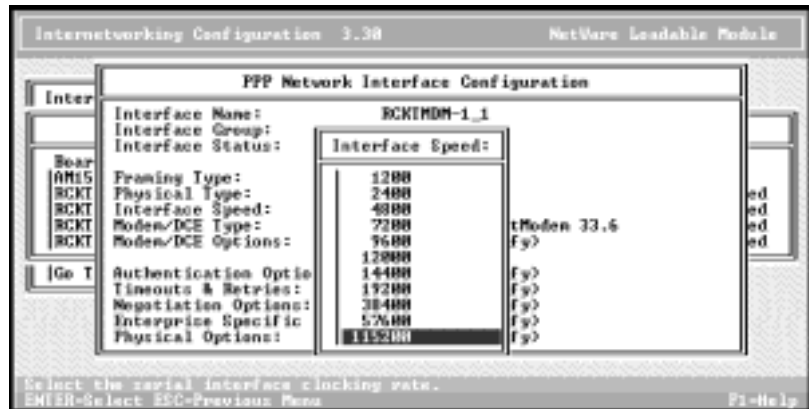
Internetworking Configuration 3.30 NetWare Loadable Module

Inter

Boar
AM15
RCKT
RCKT
RCKT
RCKT

Go T

PPP Network Interface Configuration

Interface Name: RCKTMDM-1_1
Interface Group:
Interface Status:

Framing Type:
Physical Type:
Interface Speed:
Modem/DCE Type:
Modem/DCE Options:

Authentication Optio
Timeouts & Retries:
Negotiation Options:
Enterprise Specific
Physical Options:

Interface Speed:

1200
2400
4800
7200
9600
12000
14400
19200
38400
57600
115200

tModem 33.6
fy>
fy>
fy>
fy>
fy>
fy>

ed
ed
ed
ed

Select the serial interface clocking rate.
ENTER=Select ESC=Previous Menu F1=Help